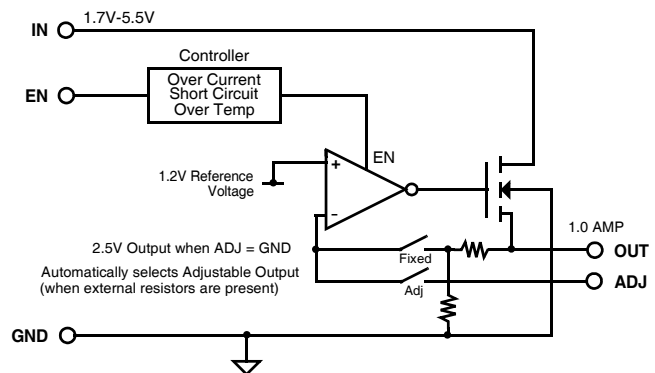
IN 1.7V-5.5V

Controller

Over Current
Short Circuit
Over Temp

EN

EN

1.2V Reference
Voltage

+

-

1.0 AMP

2.5V Output when ADJ = GND

OUT

Fixed

Automatically selects Adjustable Output
(when external resistors are present)

ADJ

Adj

GND